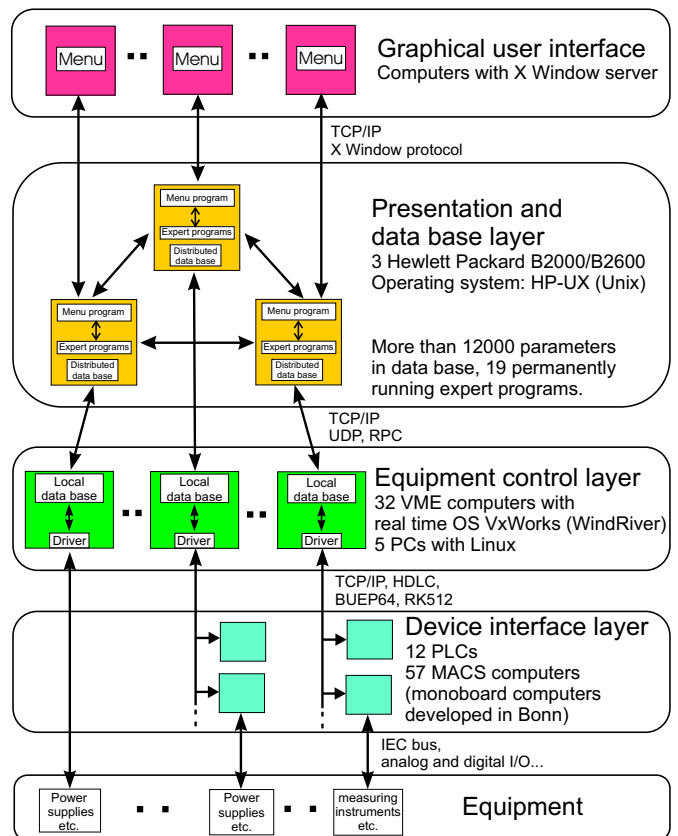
Menu
Menu
Menu
Graphical user interface
Computers with X Window server

TCP/IP
X Window protocol

Menu program
Expert programs
Distributed data base

Presentation and data base layer
3 Hewlett Packard B2000/B2600
Operating system: HP-UX (Unix)

Menu program
Expert programs
Distributed data base

Menu program
Expert programs
Distributed data base

More than 12000 parameters in data base, 19 permanently running expert programs.

TCP/IP
UDP, RPC

Local data base
Driver

Local data base
Driver

Local data base
Driver

Equipment control layer
32 VME computers with real time OS VxWorks (WindRiver)
5 PCs with Linux

TCP/IP, HDLC,
BUEP64, RK512

Device interface layer
12 PLCs
57 MACS computers
(monoboard computers developed in Bonn)

IEC bus,
analog and digital I/O...

Power supplies etc.
Power supplies etc.
measuring instruments etc.
Equipment